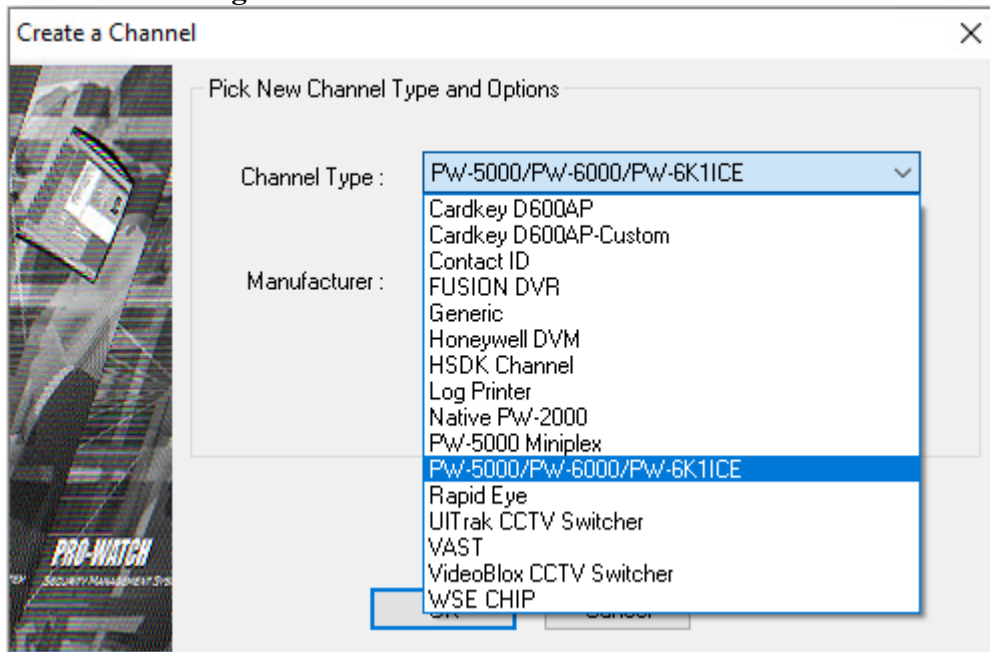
Create a Channel

Pick New Channel Type and Options

Channel Type : PW-5000/PW-6000/PW-6K1ICE

Manufacturer :

Cardkey D600AP
Cardkey D600AP-Custom
Contact ID
FUSION DVR
Generic
Honeywell DVM
HSDK Channel
Log Printer
Native PW-2000
PW-5000 Miniplex
PW-5000/PW-6000/PW-6K1ICE
Rapid Eye
UlTrak CCTV Switcher
VAST
VideoBlox CCTV Switcher
WSE CHIP

PRO-WATCH
SECURITY MANAGEMENT SYS

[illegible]